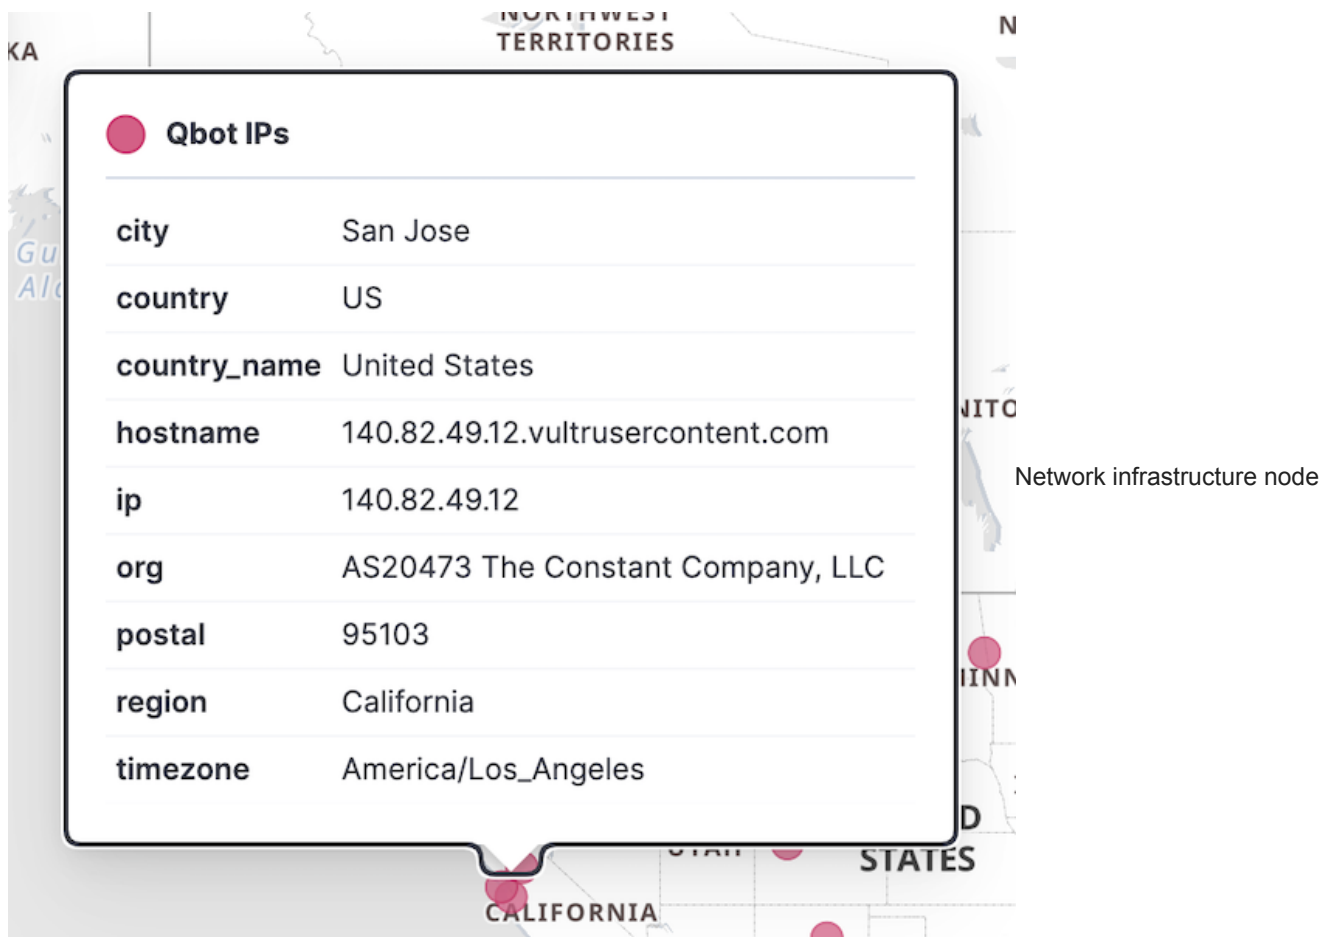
KA

NORTHWEST
TERRITORIES

N

Gu
Al

Qbot IPs

| city | San Jose |
|---|---|
| country | US |
| country_name | United States |
| hostname | 140.82.49.12.vultrusercontent.com |
| ip | 140.82.49.12 |
| org | AS20473 The Constant Company, LLC |
| postal | 95103 |
| region | California |
| timezone | America/Los_Angeles |

NITO

Network infrastructure node

IINN

D
STATES

UTAH

CALIFORNIA